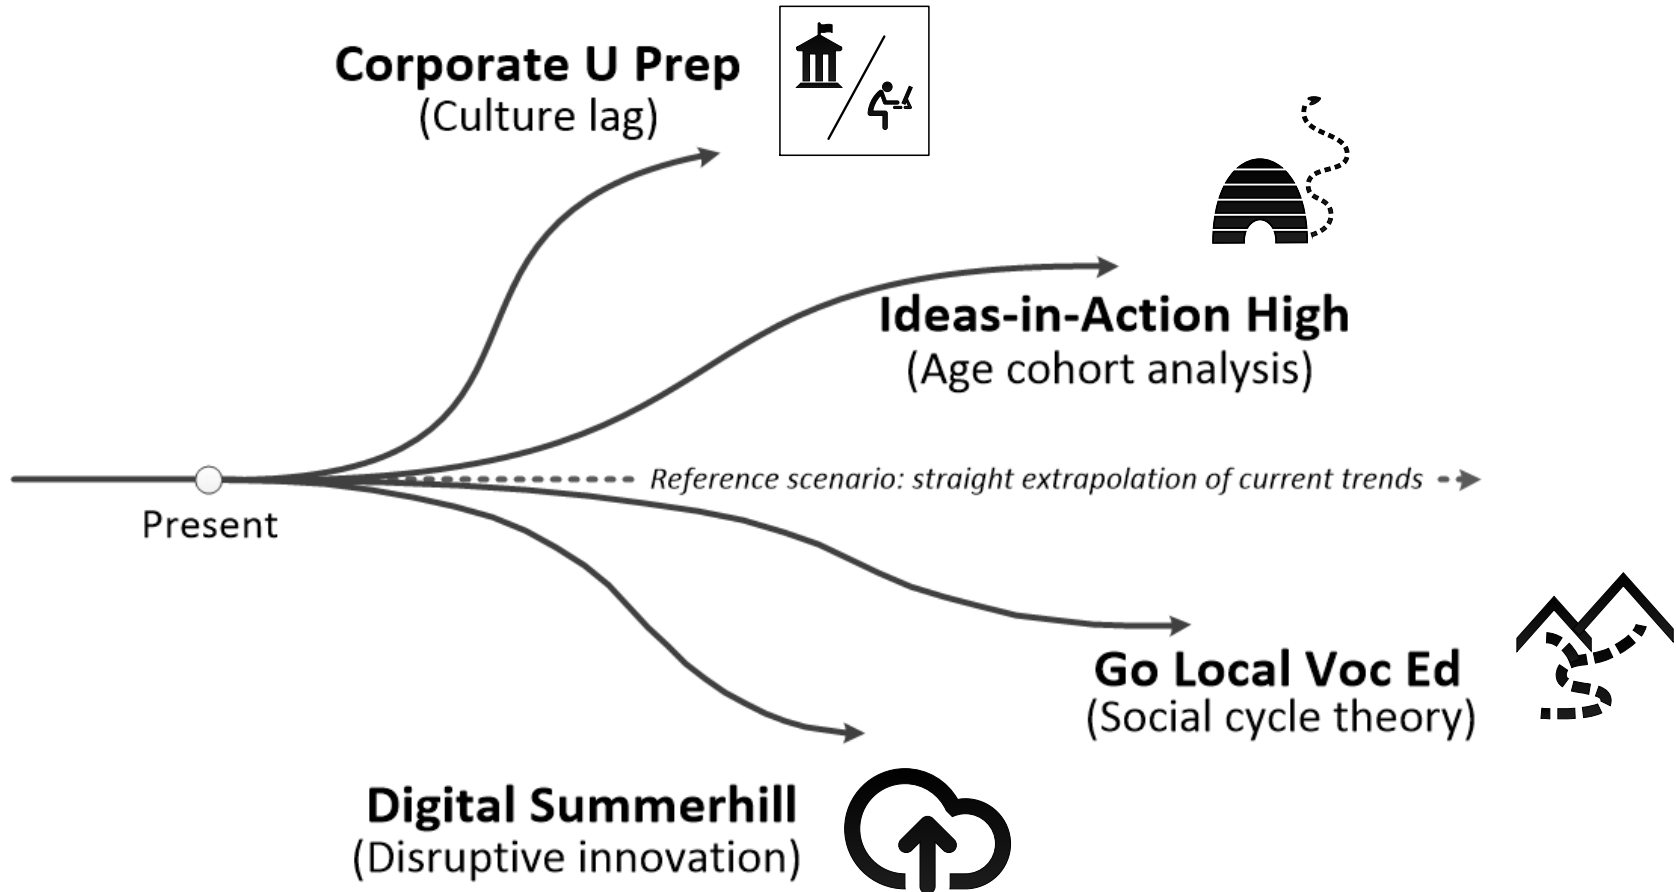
Corporate U Prep
(Culture lag)

Ideas-in-Action High
(Age cohort analysis)

Present

Reference scenario: straight extrapolation of current trends

Go Local Voc Ed
(Social cycle theory)

Digital Summerhill
(Disruptive innovation)